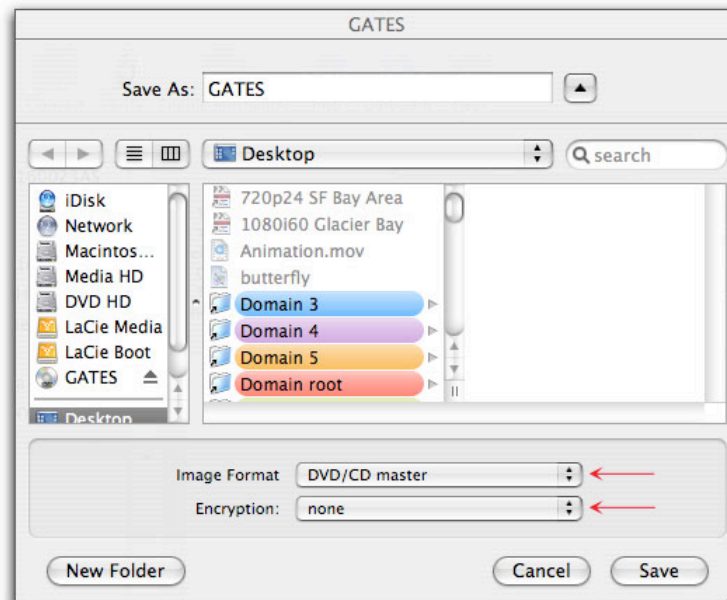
GATES

Save As: GATES

Desktop

search

iDisk
Network
Macintos...
Media HD
DVD HD
LaCie Media
LaCie Boot
GATES
Desktop

720p24 SF Bay Area
1080i60 Glacier Bay
Animation.mov
butterfly
Domain 3
Domain 4
Domain 5
Domain root

Image Format DVD/CD master

Encryption: none

New Folder

Cancel

Save